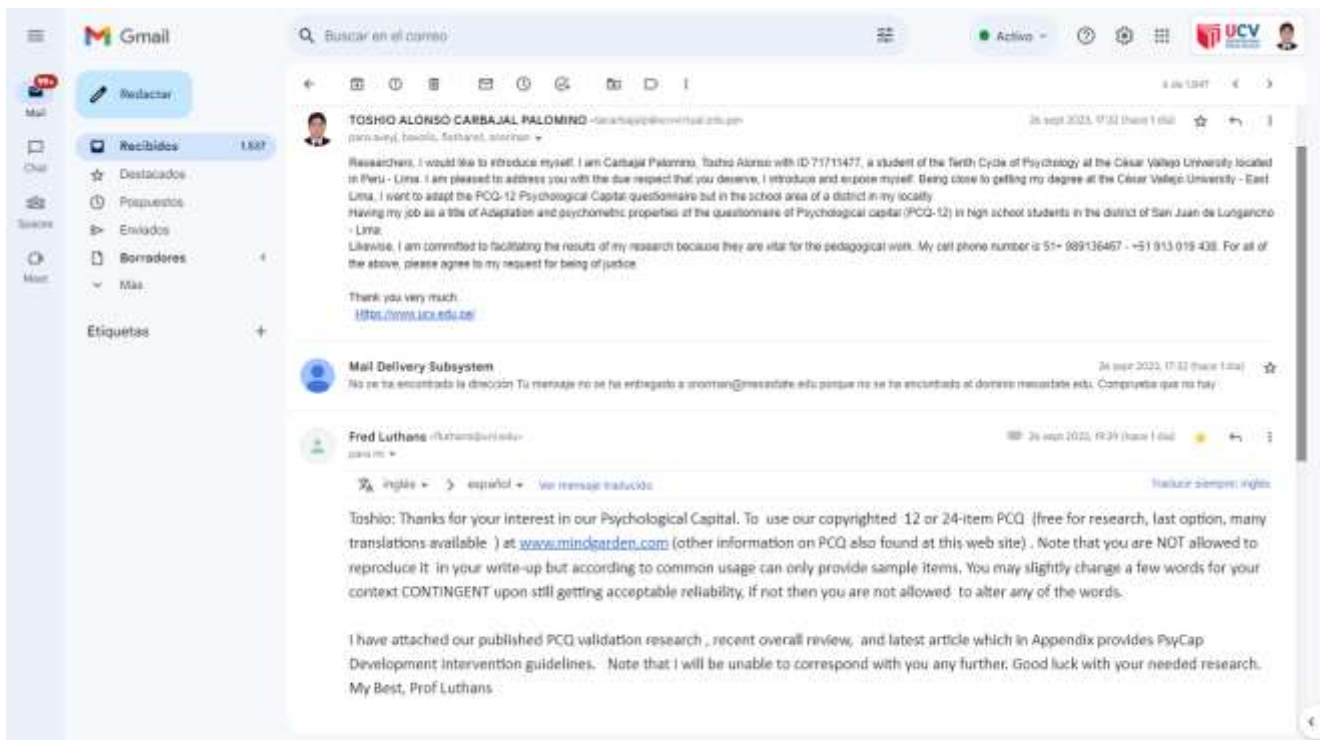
Gmail

Buscar en el correo

Activo

UCV

99+
Mail

Chat

Spaces

Meet

Redactar

Recibidos 1.637
Destacados
Pospuestos
Enviados
Borradores 4
Más

Etiquetas +

6 de 1.647

TOSHIO ALONSO CARBAJAL PALOMINO <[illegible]@ucvvirtual.edu.pe>
para aveyl, bavolio, flutharet, snorman
26 sept 2023, 17:32 (hace 1 día)

Researchers, I would like to introduce myself. I am Carbajal Palomino, Toshio Alonso with ID 71711477, a student of the Tenth Cycle of Psychology at the César Vallejo University located in Peru - Lima. I am pleased to address you with the due respect that you deserve, I introduce and expose myself. Being close to getting my degree at the César Vallejo University - East Lima, I want to adapt the PCQ-12 Psychological Capital questionnaire but in the school area of a district in my locality.
Having my job as a title of Adaptation and psychometric properties of the questionnaire of Psychological capital (PCQ-12) in high school students in the district of San Juan de Lurigancho - Lima.
Likewise, I am committed to facilitating the results of my research because they are vital for the pedagogical work. My cell phone number is 51+ 989136467 - +51 913 019 438. For all of the above, please agree to my request for being of justice.

Thank you very much.
Https://www.ucv.edu.pe/

Mail Delivery Subsystem
26 sept 2023, 17:32 (hace 1 día)
No se ha encontrado la dirección Tu mensaje no se ha entregado a snorman@messtate.edu porque no se ha encontrado el dominio messtate.edu. Comprueba que no hay

Fred Luthans <fluthans@unl.edu>
para mí
26 sept 2023, 19:39 (hace 1 día)

inglés > español Ver mensaje traducido
Traducir siempre: inglés

Toshio: Thanks for your interest in our Psychological Capital. To use our copyrighted 12 or 24-item PCQ (free for research, last option, many translations available ) at www.mindgarden.com (other information on PCQ also found at this web site) . Note that you are NOT allowed to reproduce it in your write-up but according to common usage can only provide sample items. You may slightly change a few words for your context CONTINGENT upon still getting acceptable reliability, if not then you are not allowed to alter any of the words.

I have attached our published PCQ validation research , recent overall review, and latest article which in Appendix provides PsyCap Development Intervention guidelines. Note that I will be unable to correspond with you any further. Good luck with your needed research. My Best, Prof Luthans